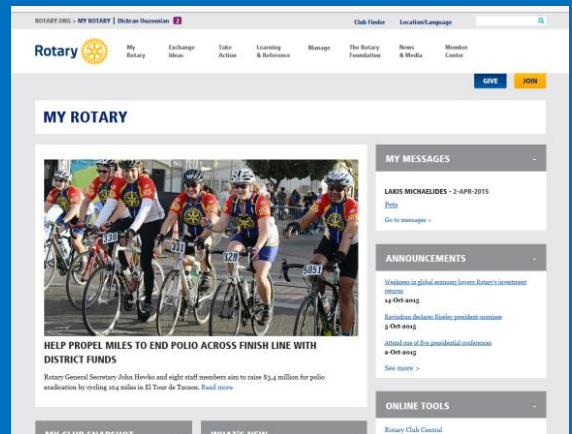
ROTARY.ORG > MY ROTARY | Dickran Ouzounian 2

Club Finder Location/Language

Rotary

My Rotary
Exchange Ideas
Take Action
Learning & Reference
Manage
The Rotary Foundation
News & Media
Member Center

GIVE
JOIN

MY ROTARY

330
331
328
5051

HELP PROPEL MILES TO END POLIO ACROSS FINISH LINE WITH DISTRICT FUNDS

Rotary General Secretary John Hewko and eight staff members aim to raise $3.4 million for polio eradication by cycling 104 miles in El Tour de Tucson. Read more

MY MESSAGES

LAKIS MICHAELIDES - 2-APR-2015
Pets

Go to messages >

ANNOUNCEMENTS

Weakness in global economy lowers Rotary's investment returns
14-Oct-2015

Ravindran declares Riseley president-nominee
5-Oct-2015

Attend one of five presidential conferences
2-Oct-2015

See more >

ONLINE TOOLS

Rotary Club Central

MY CLUB SNAPSHOT

WHAT'S NEW